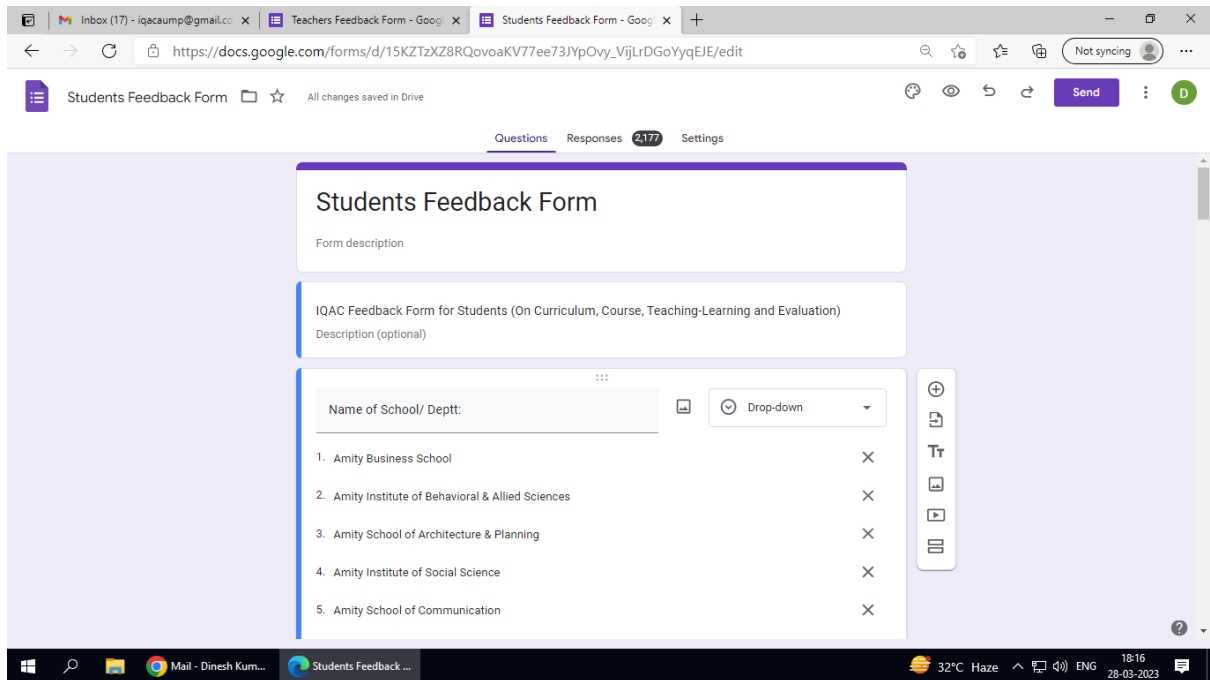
Inbox (17) - iqacaump@gmail.co
Teachers Feedback Form - Goog
Students Feedback Form - Goog

https://docs.google.com/forms/d/15KZTzXZ8RQovoaKV77ee73JYpOvy_VijLrDGoYyqEJE/edit

Not syncing

Students Feedback Form
All changes saved in Drive
Send
D

Questions
Responses 2,177
Settings

Students Feedback Form
Form description

IQAC Feedback Form for Students (On Curriculum, Course, Teaching-Learning and Evaluation)
Description (optional)

Name of School/ Deptt:
Drop-down

1. Amity Business School
2. Amity Institute of Behavioral & Allied Sciences
3. Amity School of Architecture & Planning
4. Amity Institute of Social Science
5. Amity School of Communication

Mail - Dinesh Kum...
Students Feedback ...
32°C Haze
ENG
18:16
28-03-2023